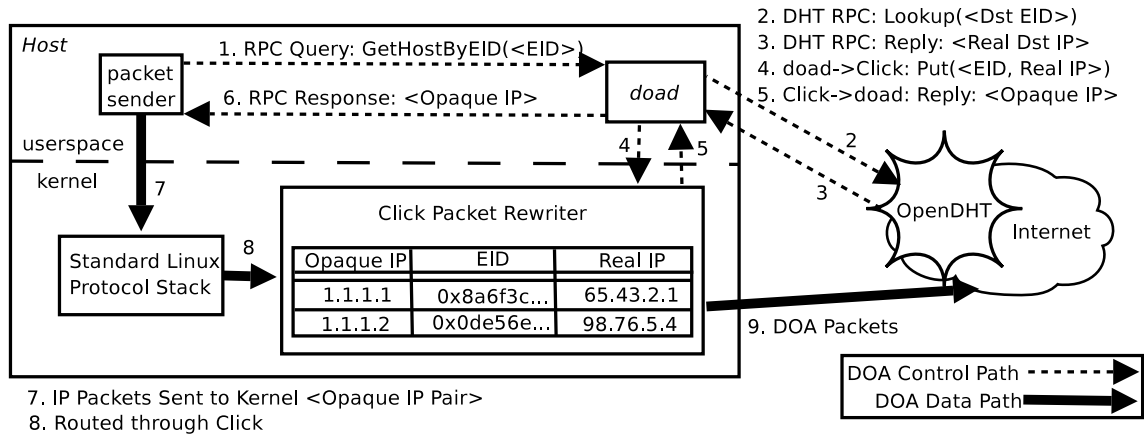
Host

1. RPC Query: GetHostByEID(<EID>)

2. DHT RPC: Lookup(<Dst EID>)
3. DHT RPC: Reply: <Real Dst IP>
4. doad->Click: Put(<EID, Real IP>)
5. Click->doad: Reply: <Opaque IP>

packet sender

doad

6. RPC Response: <Opaque IP>

userspace

kernel

7

4

5

2

3

Click Packet Rewriter

OpenDHT

Internet

8

Standard Linux Protocol Stack

| Opaque IP | EID | Real IP |
|---|---|---|
| 1.1.1.1 | 0x8a6f3c... | 65.43.2.1 |
| 1.1.1.2 | 0x0de56e... | 98.76.5.4 |

9. DOA Packets

7. IP Packets Sent to Kernel <Opaque IP Pair>
8. Routed through Click

DOA Control Path
DOA Data Path